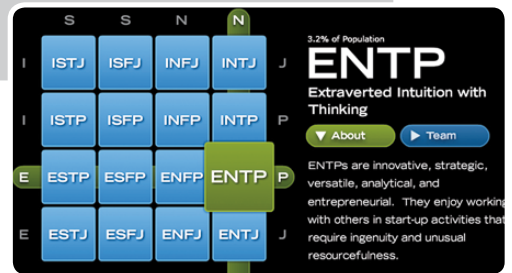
S S N N

I ISTJ ISFJ INFJ INTJ J

I ISTP ISFP INFP INTP P

E ESTP ESFP ENFP ENTP P

E ESTJ ESFJ ENFJ ENTJ J

3.2% of Population

ENTP

Extraverted Intuition with Thinking

About

Team

ENTPs are innovative, strategic, versatile, analytical, and entrepreneurial. They enjoy working with others in start-up activities that require ingenuity and unusual resourcefulness.